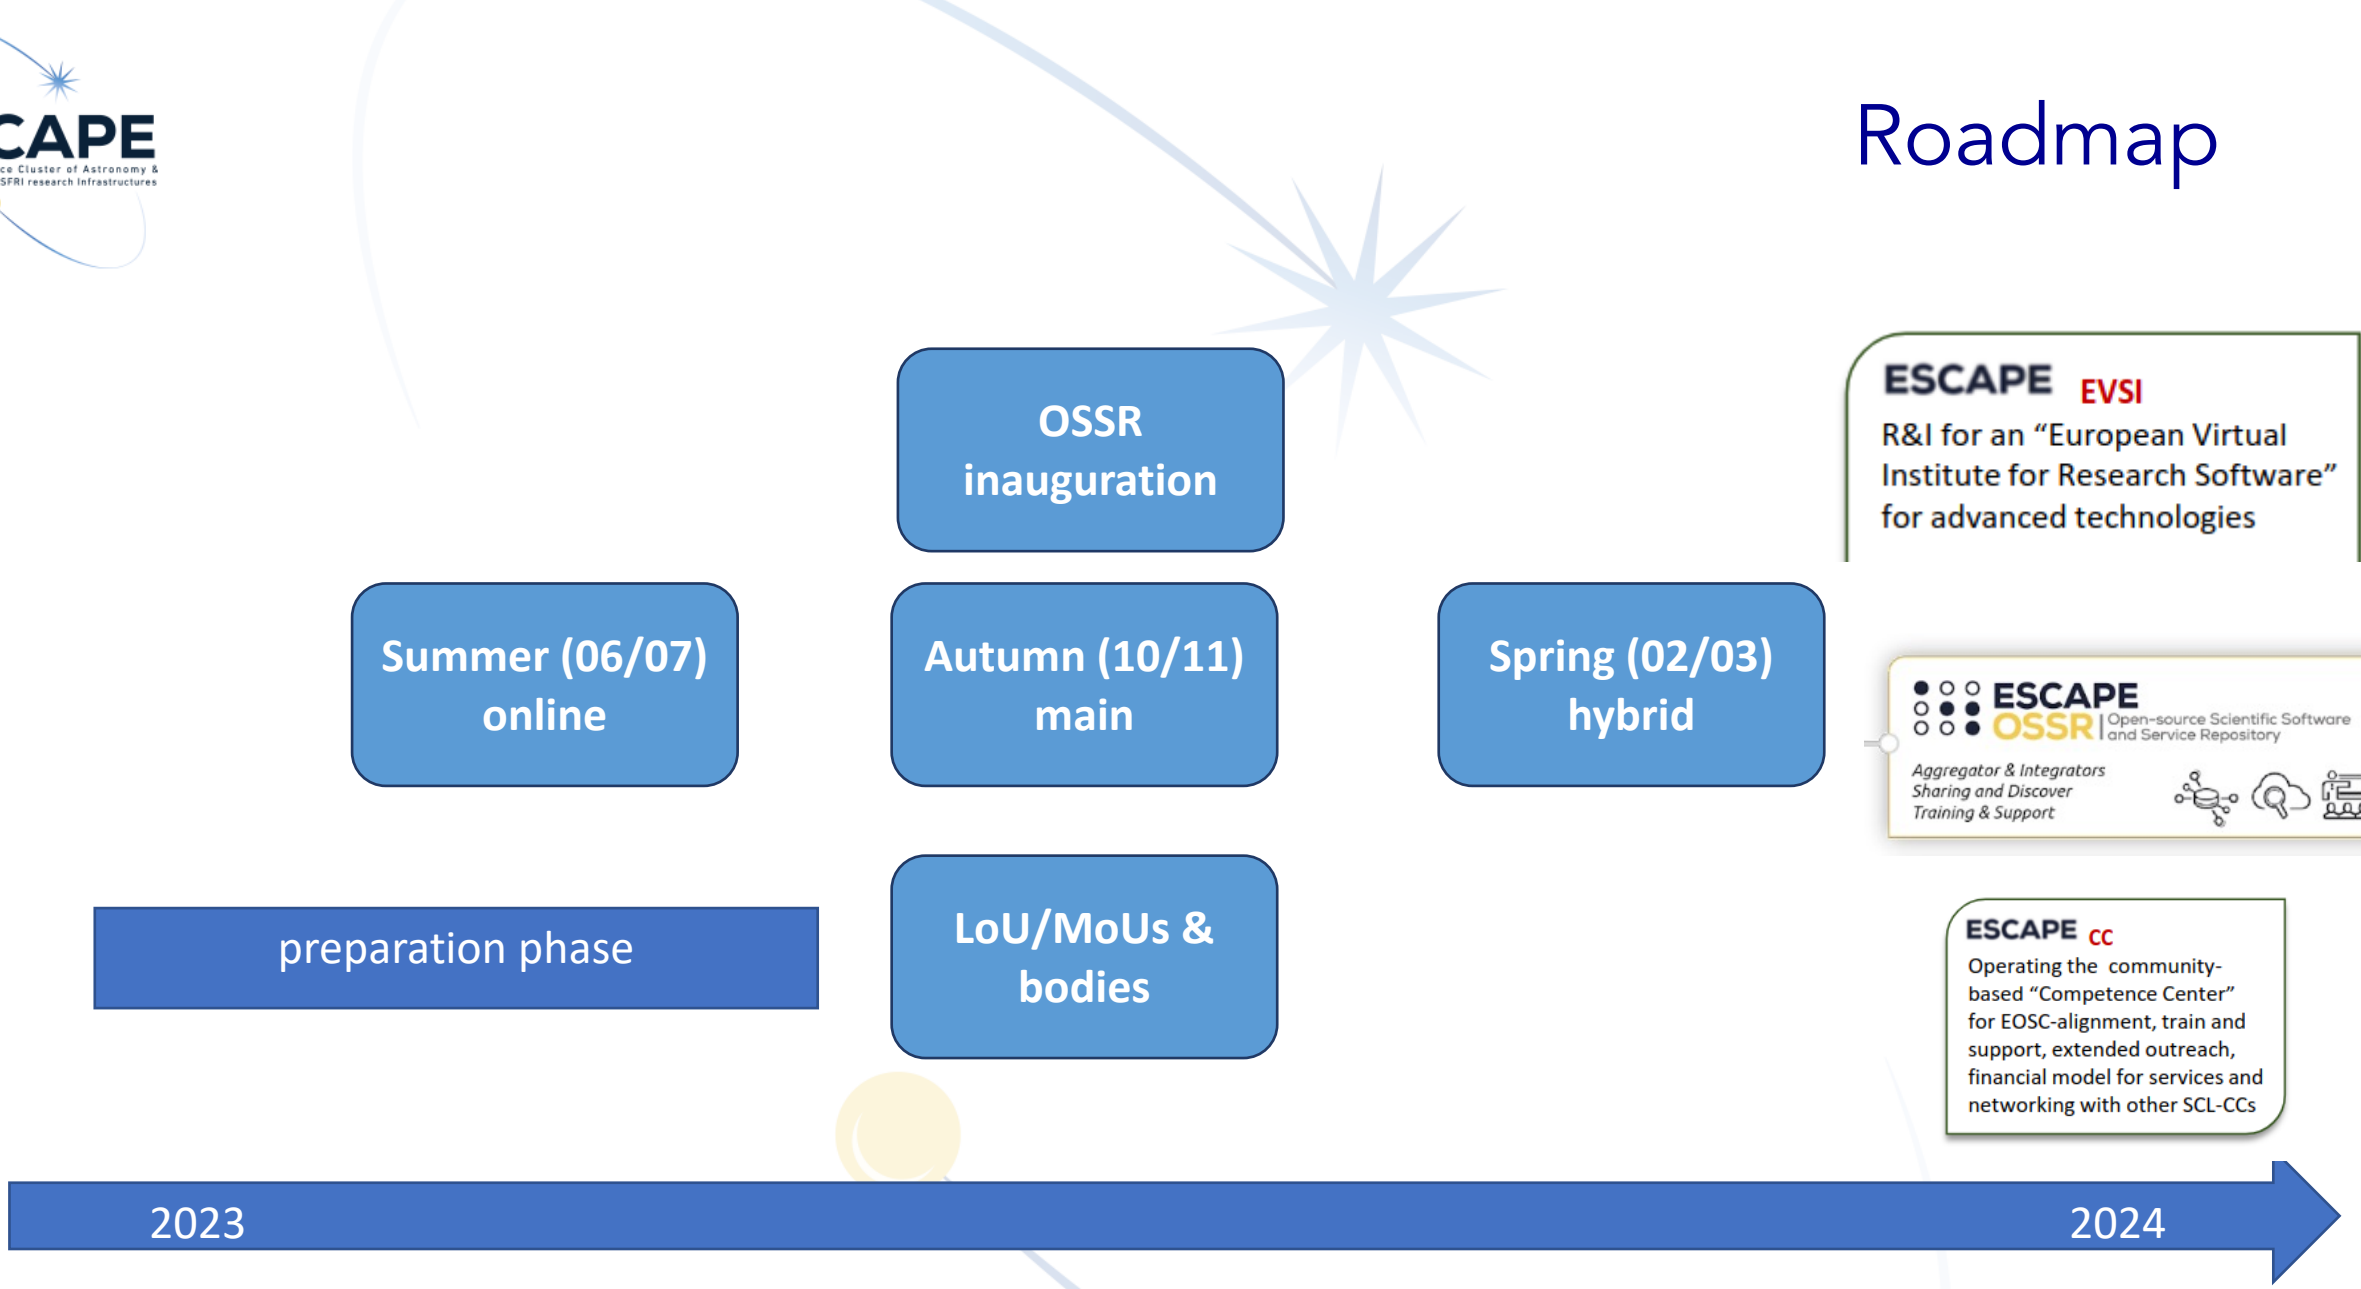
CAPE
ce Cluster of Astronomy &
SFRI research Infrastructures

Roadmap

OSSR inauguration

Summer (06/07) online

Autumn (10/11) main

Spring (02/03) hybrid

preparation phase

LoU/MoUs & bodies

ESCAPE EVSI
R&I for an "European Virtual Institute for Research Software" for advanced technologies

ESCAPE OSSR | Open-source Scientific Software and Service Repository
Aggregator & Integrators
Sharing and Discover
Training & Support

ESCAPE CC
Operating the community-based "Competence Center" for EOSC-alignment, train and support, extended outreach, financial model for services and networking with other SCL-CCs

2023

2024